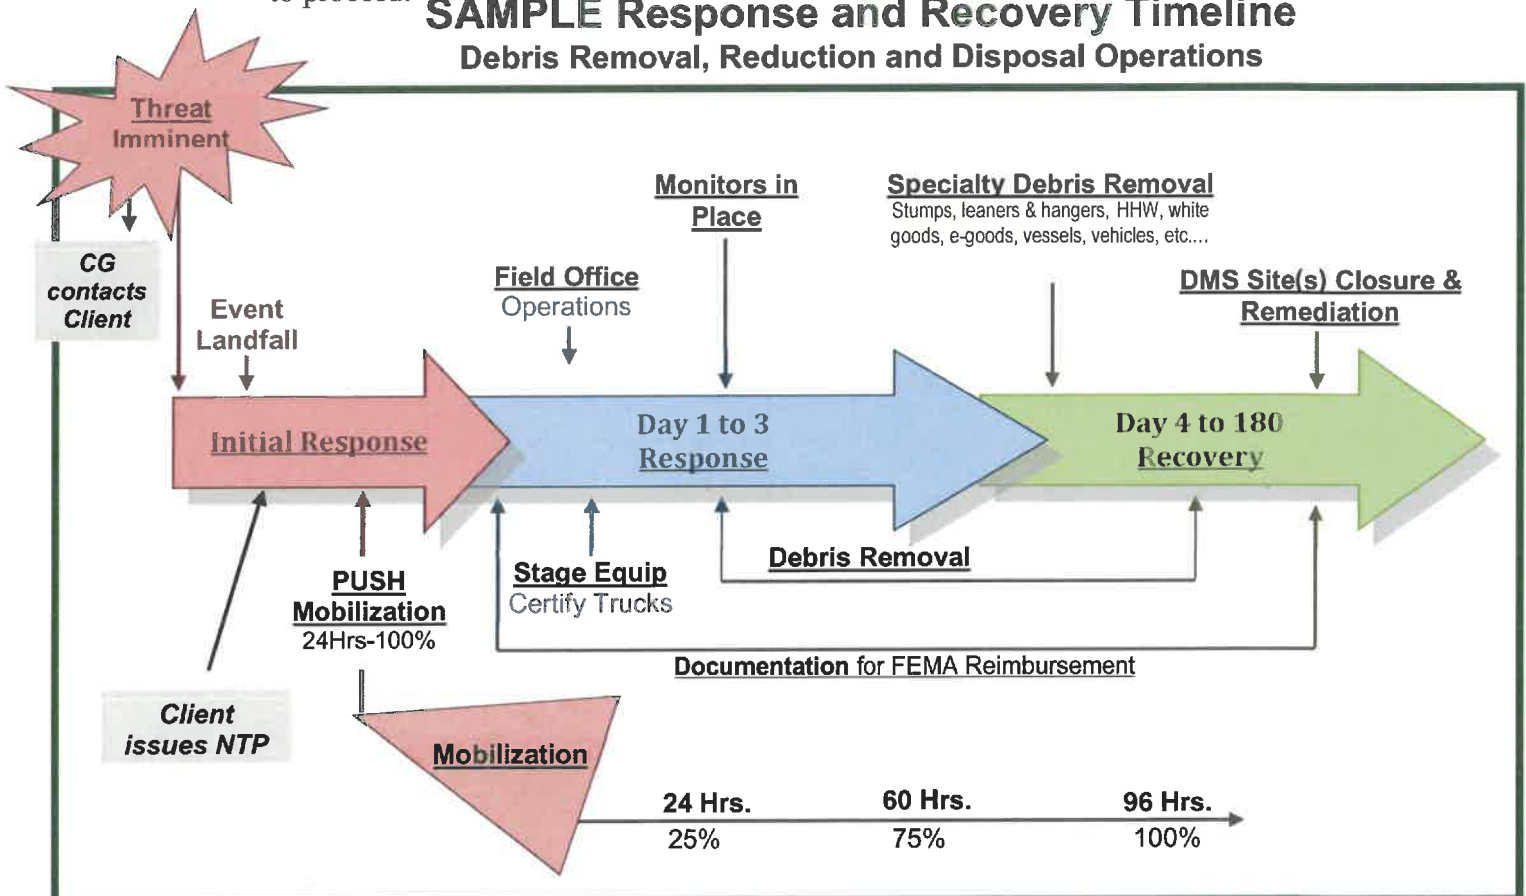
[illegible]

SAMPLE Response and Recovery Timeline
Debris Removal, Reduction and Disposal Operations

Threat Imminent

CG contacts Client

Event Landfall

Field Office Operations

Monitors in Place

Specialty Debris Removal
Stumps, leaners & hangers, HHW, white goods, e-goods, vessels, vehicles, etc....

DMS Site(s) Closure & Remediation

Initial Response

Day 1 to 3 Response

Day 4 to 180 Recovery

Debris Removal

Stage Equip
Certify Trucks

PUSH Mobilization
24Hrs-100%

Documentation for FEMA Reimbursement

Client issues NTP

Mobilization

24 Hrs.
25%

60 Hrs.
75%

96 Hrs.
100%